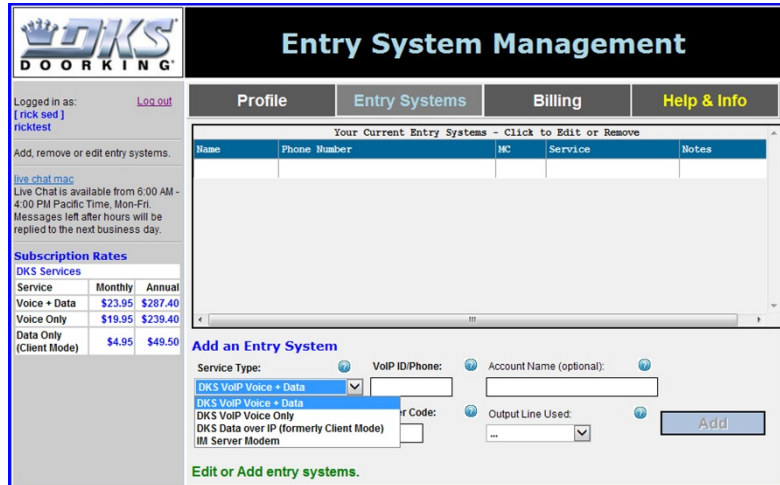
DKS DOORKING

Entry System Management

Logged in as: Log out
[ rick sed ]
ricktest

Add, remove or edit entry systems.

live chat mac
Live Chat is available from 6:00 AM - 4:00 PM Pacific Time, Mon-Fri. Messages left after hours will be replied to the next business day.

Subscription Rates

| DKS Services | | |
|---|---|---|
| Service | Monthly | Annual |
| Voice + Data | \$23.95 | \$287.40 |
| Voice Only | \$19.95 | \$239.40 |
| Data Only (Client Mode) | \$4.95 | \$49.50 |

Profile | Entry Systems | Billing | Help & Info

Your Current Entry Systems - Click to Edit or Remove

| Name | Phone Number | MC | Service | Notes |
|---|---|---|---|---|
| | | | | |

Add an Entry System

Service Type: ?
DKS VoIP Voice + Data
DKS VoIP Voice + Data
DKS VoIP Voice Only
DKS Data over IP (formerly Client Mode)
IM Server Modem

VoIP ID/Phone: ?

Account Name (optional): ?

er Code: ?

Output Line Used: ?
...

Add

Edit or Add entry systems.